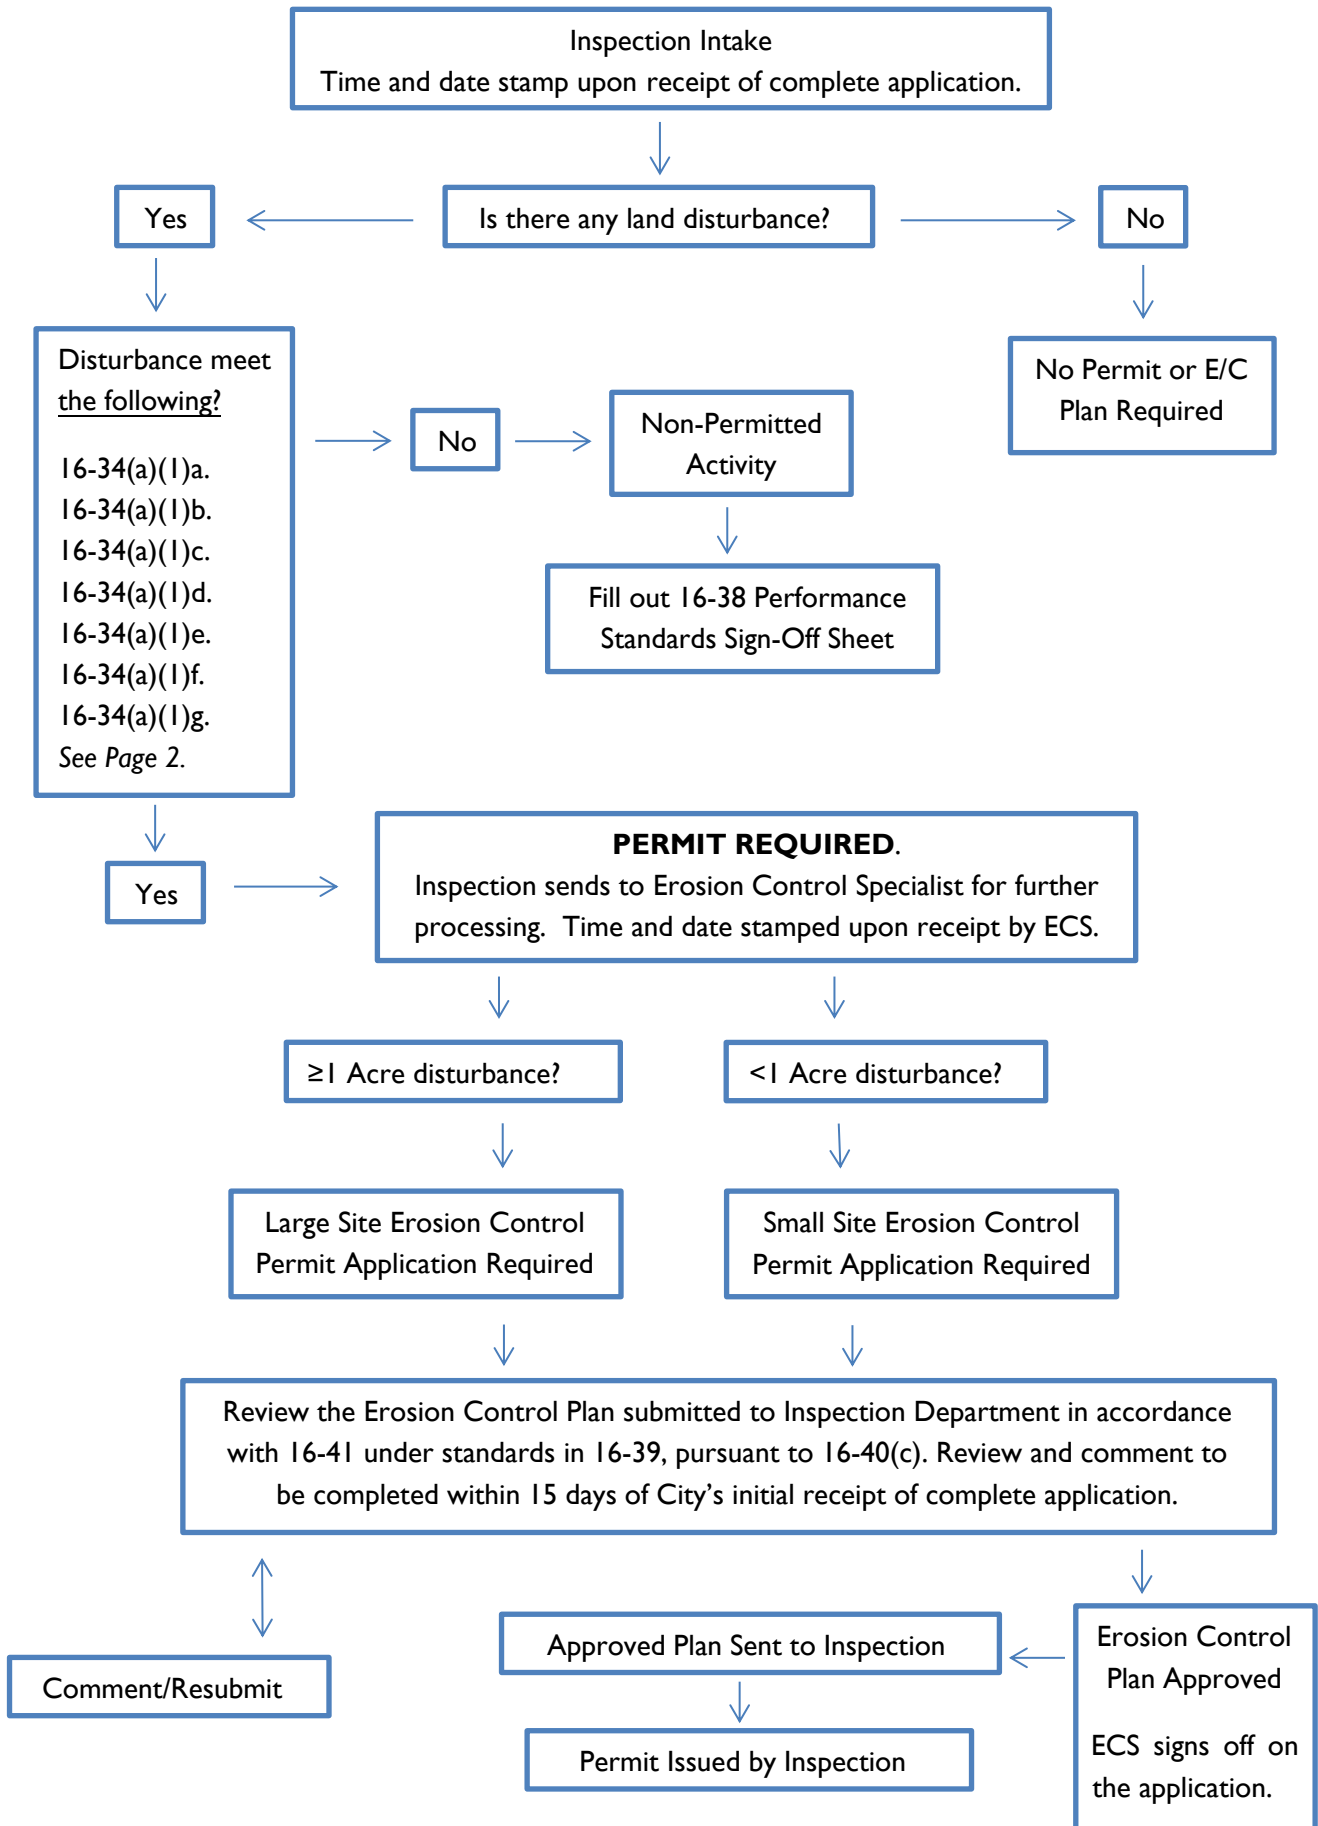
Inspection Intake
Time and date stamp upon receipt of complete application.

Yes

Is there any land disturbance?

No

Disturbance meet the following?

16-34(a)(1)a.
16-34(a)(1)b.
16-34(a)(1)c.
16-34(a)(1)d.
16-34(a)(1)e.
16-34(a)(1)f.
16-34(a)(1)g.
See Page 2.

No

Non-Permitted Activity

No Permit or E/C Plan Required

Fill out 16-38 Performance Standards Sign-Off Sheet

Yes

**PERMIT REQUIRED**.
Inspection sends to Erosion Control Specialist for further processing. Time and date stamped upon receipt by ECS.

≥1 Acre disturbance?

<1 Acre disturbance?

Large Site Erosion Control Permit Application Required

Small Site Erosion Control Permit Application Required

Review the Erosion Control Plan submitted to Inspection Department in accordance with 16-41 under standards in 16-39, pursuant to 16-40(c). Review and comment to be completed within 15 days of City's initial receipt of complete application.

Comment/Resubmit

Approved Plan Sent to Inspection

Erosion Control Plan Approved

ECS signs off on the application.

Permit Issued by Inspection